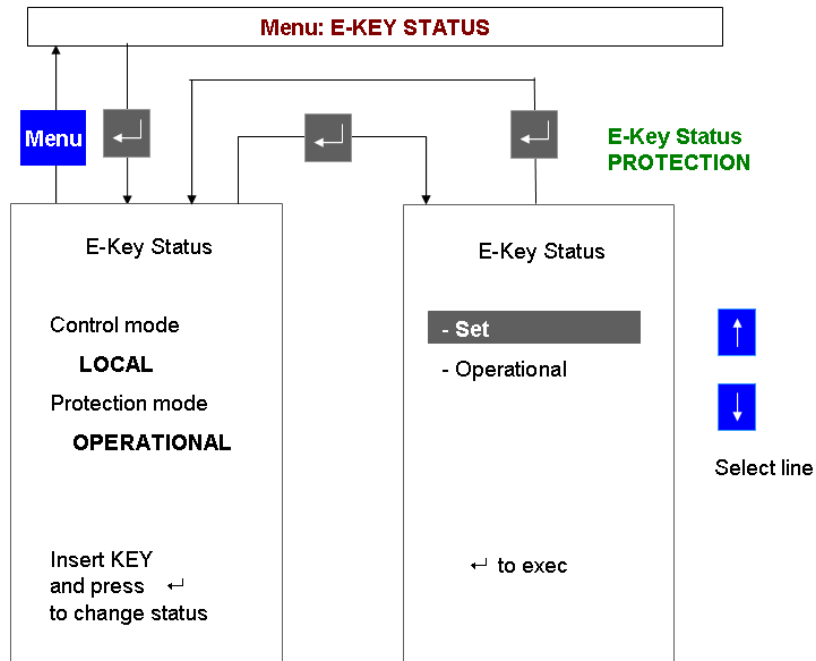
Menu: E-KEY STATUS

Menu

E-Key Status
PROTECTION

E-Key Status

Control mode

LOCAL

Protection mode

OPERATIONAL

Insert KEY
and press ↵
to change status

E-Key Status

- Set

- Operational

↵ to exec

↑

↓

Select line